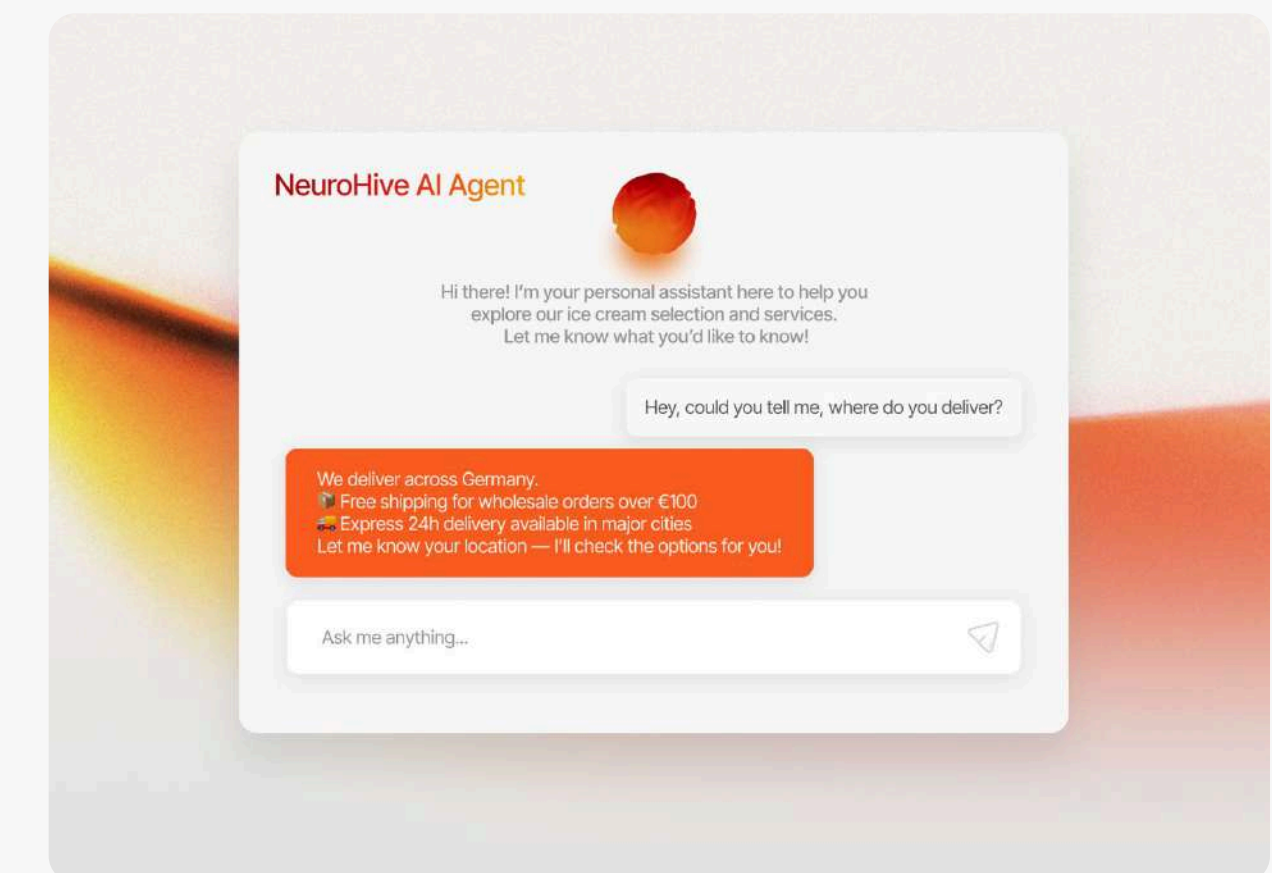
NeuroHive AI Agent

Hi there! I'm your personal assistant here to help you explore our ice cream selection and services. Let me know what you'd like to know!

Hey, could you tell me, where do you deliver?

We deliver across Germany.
📦 Free shipping for wholesale orders over €100
🚚 Express 24h delivery available in major cities
Let me know your location — I'll check the options for you!

Ask me anything...